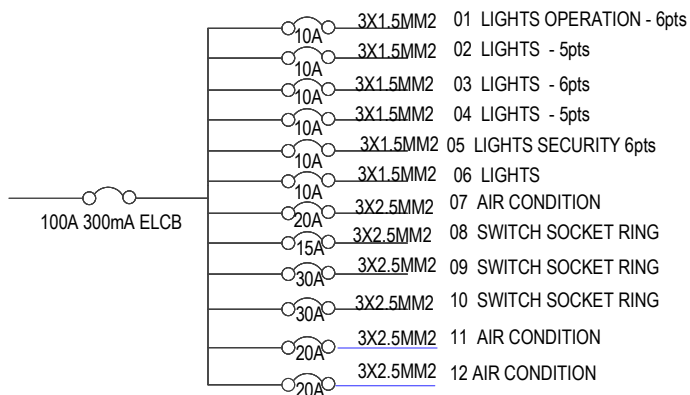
100A 300mA ELCB

10A 3X1.5MM2 01 LIGHTS OPERATION - 6pts

10A 3X1.5MM2 02 LIGHTS - 5pts

10A 3X1.5MM2 03 LIGHTS - 6pts

10A 3X1.5MM2 04 LIGHTS - 5pts

10A 3X1.5MM2 05 LIGHTS SECURITY 6pts

10A 3X1.5MM2 06 LIGHTS

20A 3X2.5MM2 07 AIR CONDITION

15A 3X2.5MM2 08 SWITCH SOCKET RING

30A 3X2.5MM2 09 SWITCH SOCKET RING

30A 3X2.5MM2 10 SWITCH SOCKET RING

20A 3X2.5MM2 11 AIR CONDITION

20A 3X2.5MM2 12 AIR CONDITION